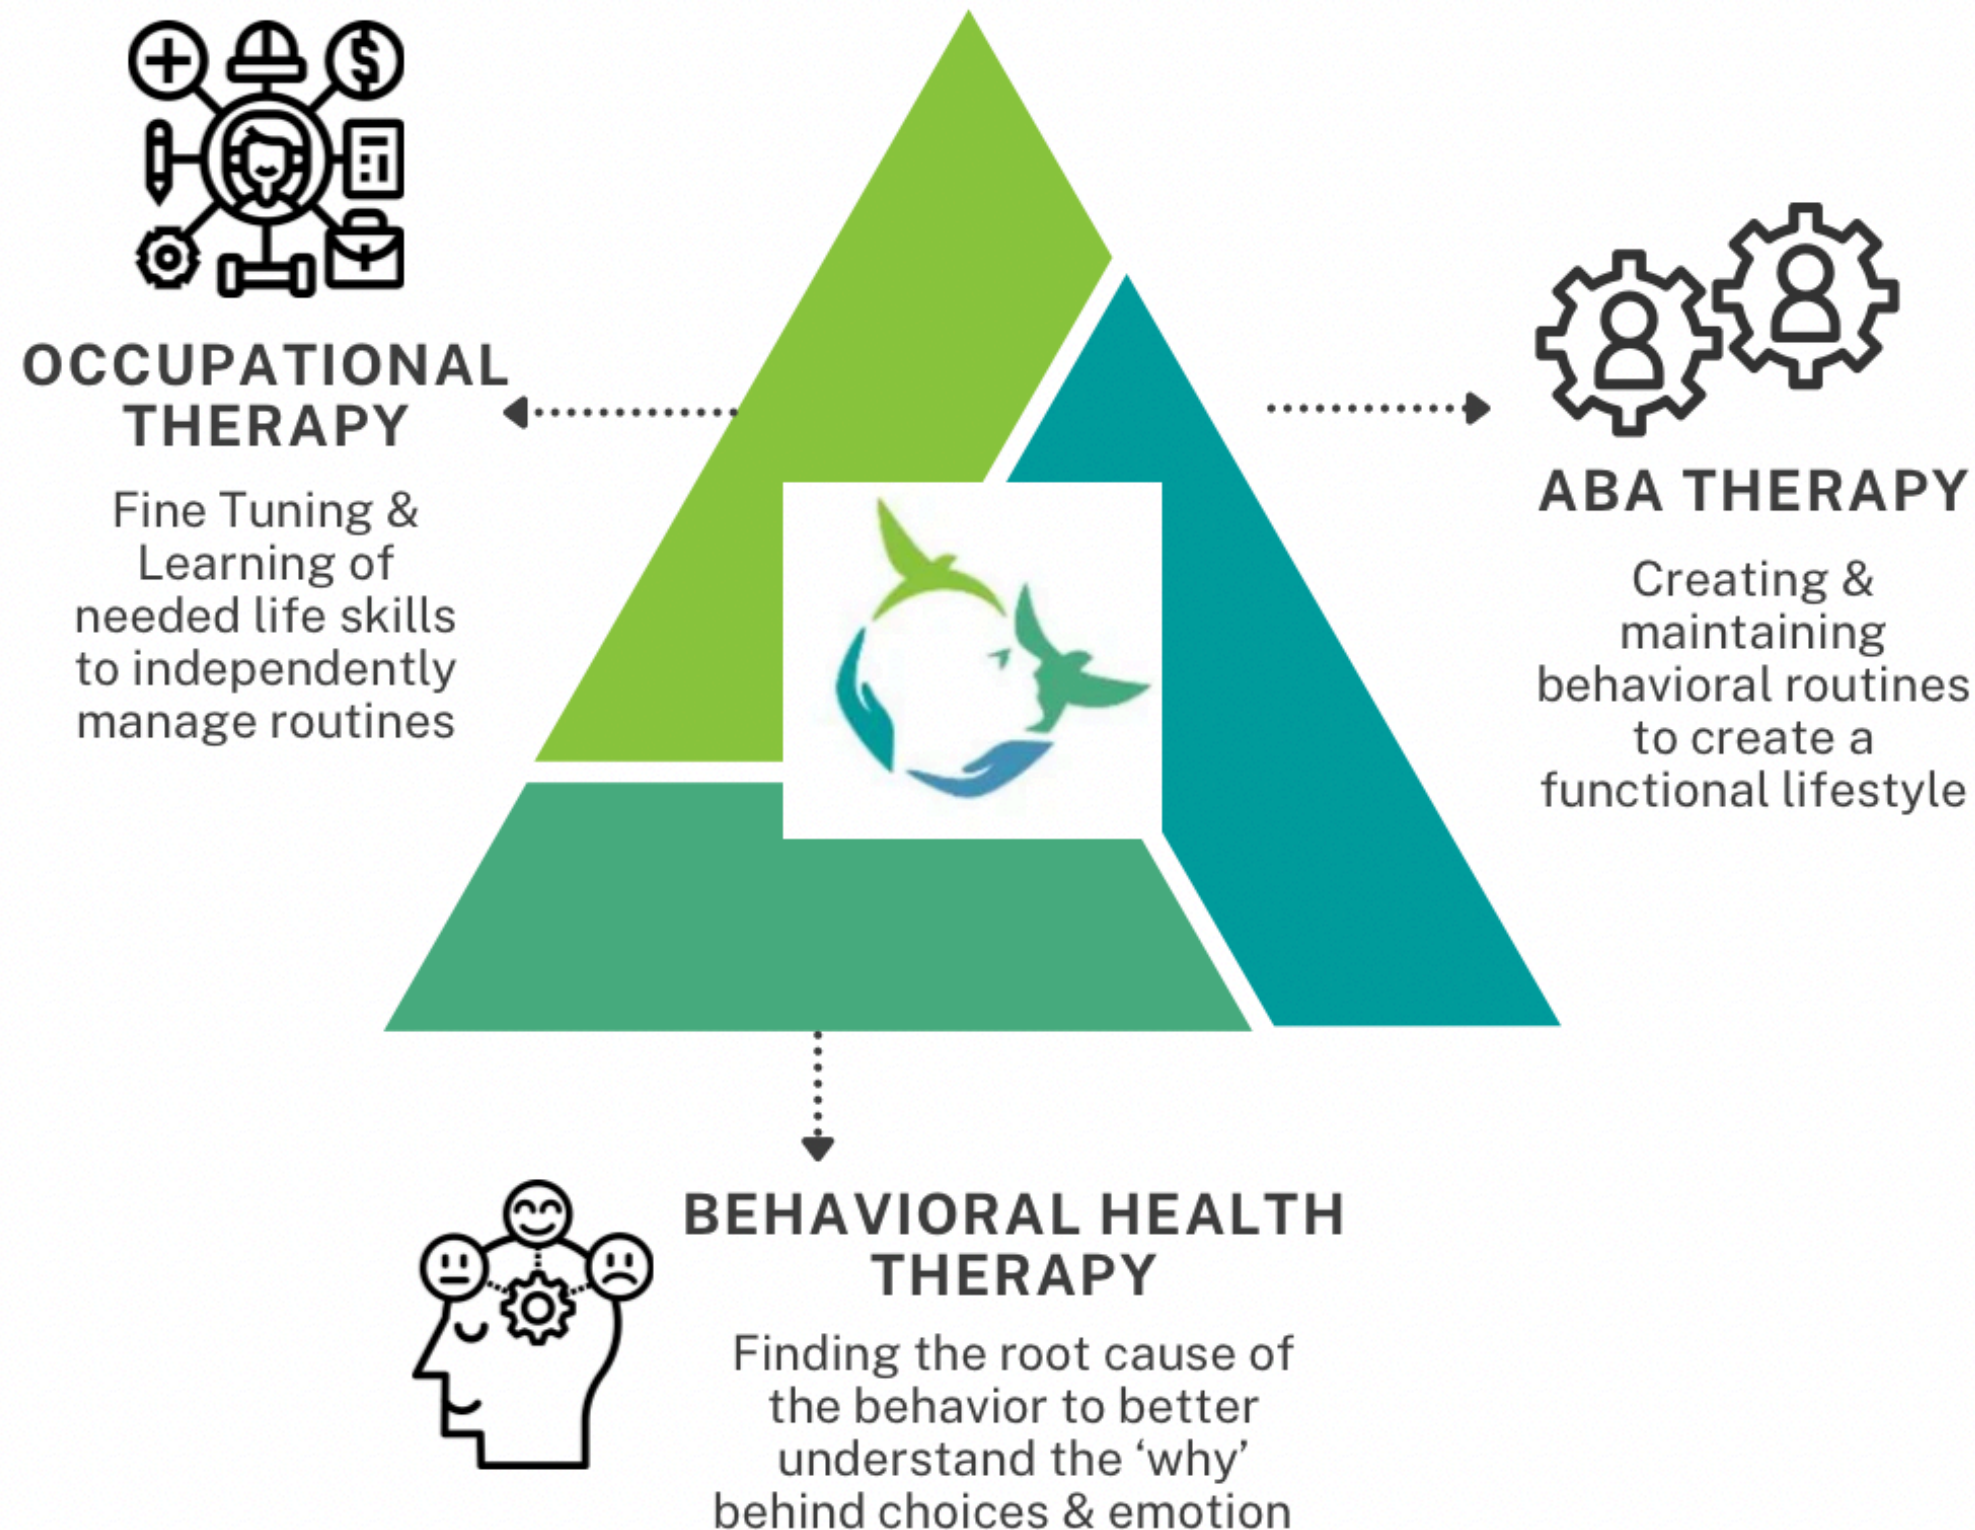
OCCUPATIONAL THERAPY

Fine Tuning & Learning of needed life skills to independently manage routines

ABA THERAPY

Creating & maintaining behavioral routines to create a functional lifestyle

BEHAVIORAL HEALTH THERAPY

Finding the root cause of the behavior to better understand the ‘why’ behind choices & emotion